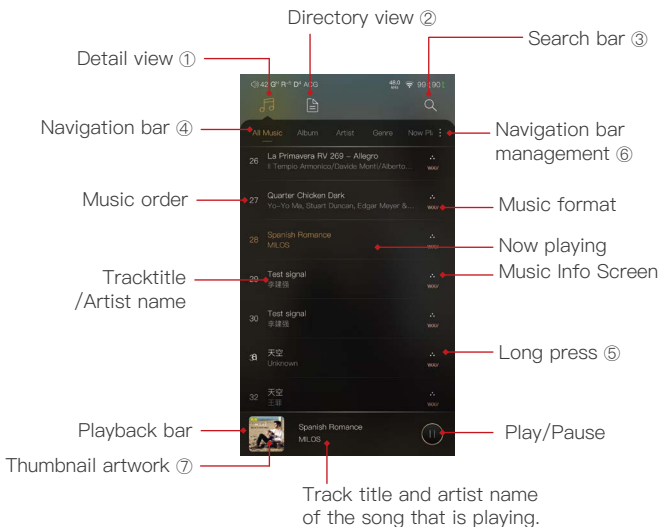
Directory view ②

Search bar ③

Detail view ①

Navigation bar ④

Navigation bar management ⑥

Music order

Music format

Now playing

Tracktitle /Artist name

Music Info Screen

Long press ⑤

Playback bar

Play/Pause

Thumbnail artwork ⑦

Track title and artist name of the song that is playing.

All Music Album Artist Genre Now Pl

26 La Primavera RV 269 – Allegro
Il Tempio Armonico/Davide Monti/Alberto...
WAV

27 Quarter Chicken Dark
Yo-Yo Ma, Stuart Duncan, Edgar Meyer &...
WAV

28 Spanish Romance
MILOS
WAV

29 Test signal
李建强
WAV

30 Test signal
李建强
WAV

31 天空
Unknown
WAV

32 天空
王菲
WAV

Spanish Romance
MILOS